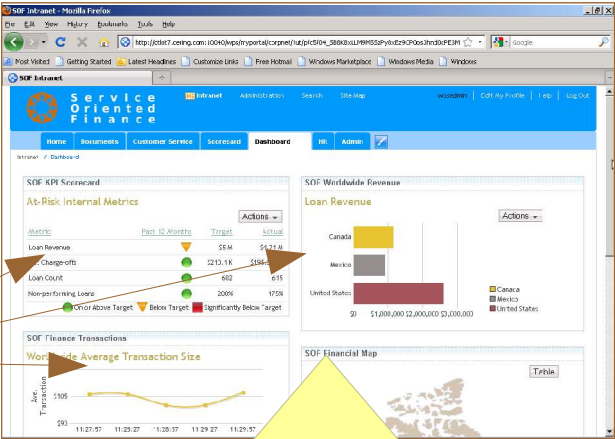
SOF Intranet - Mozilla Firefox

File Edit View History Bookmarks Tools Help

http://ctlst7.cening.com:10040/wps/myportal/cxrpnet/!ut/p/c5/04_SB8K8xLLM9MSSzPy8xBz9CP0os3hnd0cPE3M

Google

Most Visited | Getting Started | Latest Headlines | Customize Links | Free Hotmail | Windows Marketplace | Windows Media | Windows

SOF Intranet

Service Oriented Finance

Intranet | Administration | Search | Site Map | wasadmin | Edit My Profile | Help | Log Out

Home | Documents | Customer Service | Scorecard | Dashboard | HR | Admin

Intranet / Dashboard

SOF KPI Scorecard

At-Risk Internal Metrics

Actions

| Metric | Past 12 Months | Target | Actual |
|---|---|---|---|
| Loan Revenue | | \$5M | \$4.21M |
| Net Charge-offs | | \$213.1K | \$190.4K |
| Loan Count | | 602 | 615 |
| Non-performing Loans | | 200% | 175% |

On or Above Target | Below Target | Significantly Below Target

SOF Worldwide Revenue

Loan Revenue

Actions

Canada

Mexico

United States

\$0 \$1,000,000 \$2,000,000 \$3,000,000

Canada
Mexico
United States

SOF Finance Transactions

Worldwide Average Transaction Size

Ave. Transaction

\$105

\$93

11:27:57 11:28:27 11:28:57 11:29:27 11:29:57

SOF Financial Map

Table